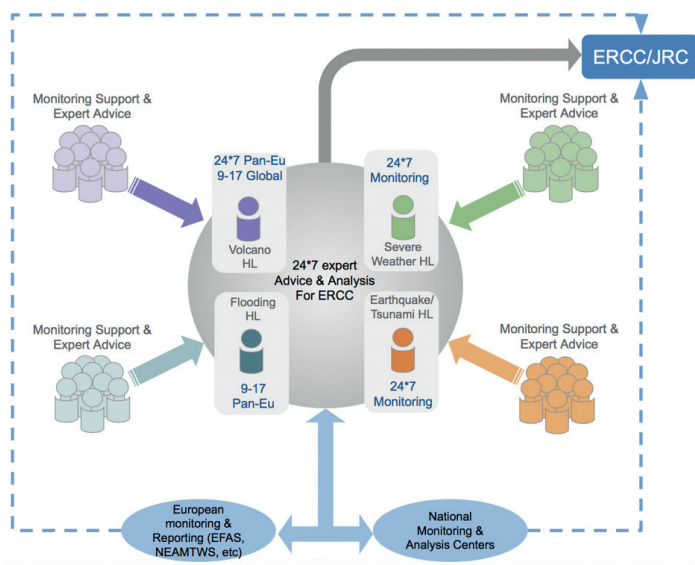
ERCC/JRC

Monitoring Support & Expert Advice

Monitoring Support & Expert Advice

24*7 Pan-Eu 9-17 Global

Volcano HL

24*7 Monitoring

Severe Weather HL

24*7 expert Advice & Analysis For ERCC

Flooding HL

9-17 Pan-Eu

Earthquake/ Tsunami HL

24*7 Monitoring

Monitoring Support & Expert Advice

Monitoring Support & Expert Advice

European monitoring & Reporting (EFAS, NEAMTWS, etc)

National Monitoring & Analysis Centers